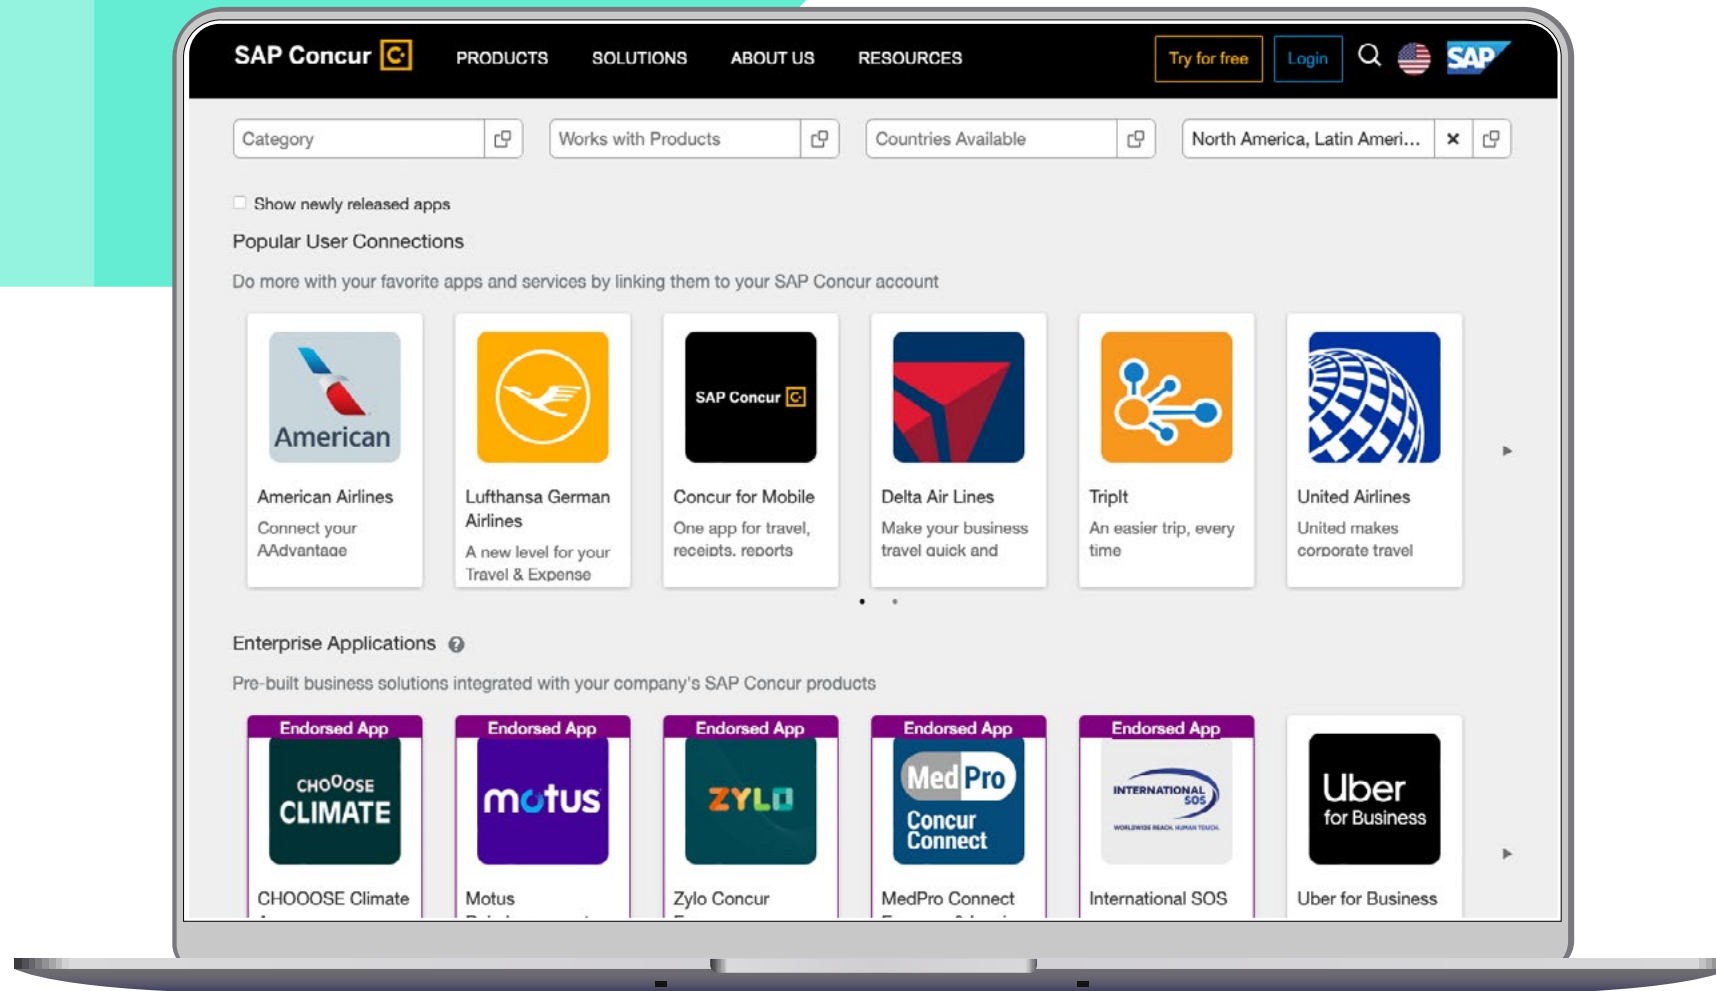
SAP Concur PRODUCTS SOLUTIONS ABOUT US RESOURCES Try for free Login SAP

Category | Works with Products | Countries Available | North America, Latin Ameri... ×

Show newly released apps

Popular User Connections

Do more with your favorite apps and services by linking them to your SAP Concur account

American
American Airlines
Connect your AAdvantage

Lufthansa German Airlines
A new level for your Travel & Expense

SAP Concur
Concur for Mobile
One app for travel, receipts, reports

Delta Air Lines
Make your business travel quick and

TripIt
An easier trip, every time

United Airlines
United makes corporate travel

Enterprise Applications

Pre-built business solutions integrated with your company's SAP Concur products

Endorsed App
CHOOOSE CLIMATE
CHOOOSE Climate

Endorsed App
motus
Motus

Endorsed App
ZYLO
Zylo Concur

Endorsed App
MedPro Concur Connect
MedPro Connect

Endorsed App
INTERNATIONAL SOS
WORLDWIDE REACH. HUMAN TOUCH.
International SOS

Uber for Business
Uber for Business